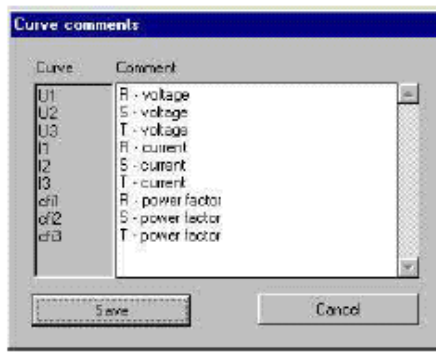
Curve comments

Curve
U1
U2
U3
I1
I2
I3
cfi1
cfi2
cfi3

Comment
R - voltage
S - voltage
T - voltage
R - current
S - current
T - current
R - power factor
S - power factor
T - power factor

Save

Cancel